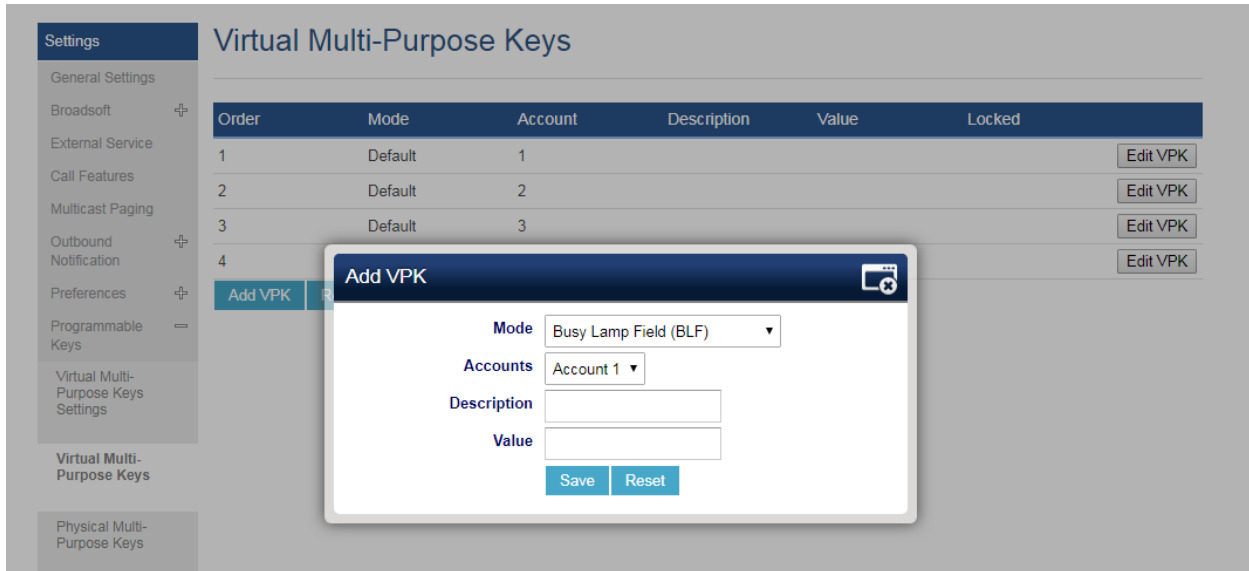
Settings

General Settings

Broadsoft

External Service

Call Features

Multicast Paging

Outbound Notification

Preferences

Programmable Keys

Virtual Multi-Purpose Keys Settings

Virtual Multi-Purpose Keys

Physical Multi-Purpose Keys

Virtual Multi-Purpose Keys

| Order | Mode | Account | Description | Value | Locked | |
|---|---|---|---|---|---|---|
| 1 | Default | 1 | | | | Edit VPK |
| 2 | Default | 2 | | | | Edit VPK |
| 3 | Default | 3 | | | | Edit VPK |
| 4 | | | | | | Edit VPK |

Add VPK R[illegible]

Add VPK

Mode Busy Lamp Field (BLF)

Accounts Account 1

Description

Value

Save Reset